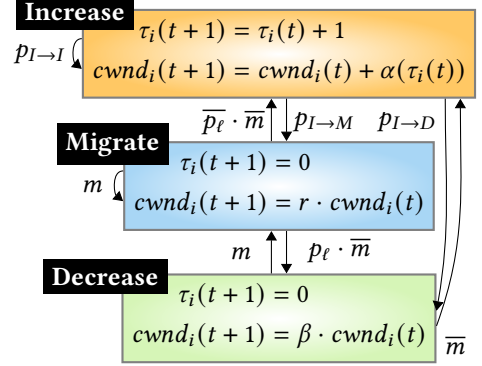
Increase

$p_{I \to I}$

$\tau_i(t+1) = \tau_i(t) + 1$

$cwnd_i(t+1) = cwnd_i(t) + \alpha(\tau_i(t))$

$\overline{p_\ell} \cdot \overline{m}$

$p_{I \to M}$

$p_{I \to D}$

Migrate

$m$

$\tau_i(t+1) = 0$

$cwnd_i(t+1) = r \cdot cwnd_i(t)$

$m$

$p_\ell \cdot \overline{m}$

Decrease

$\tau_i(t+1) = 0$

$cwnd_i(t+1) = \beta \cdot cwnd_i(t)$

$\overline{m}$